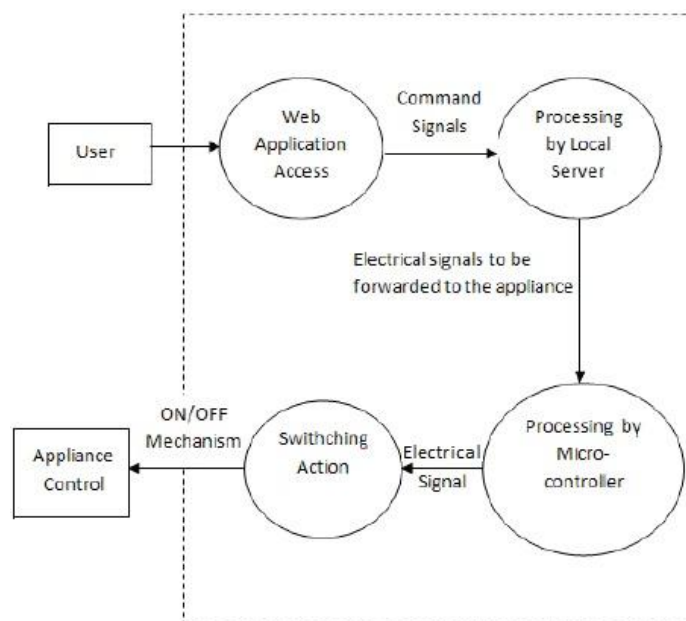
User

Web Application Access

Command Signals

Processing by Local Server

Electrical signals to be forwarded to the appliance

Processing by Micro-controller

Electrical Signal

Swithching Action

ON/OFF Mechanism

Appliance Control